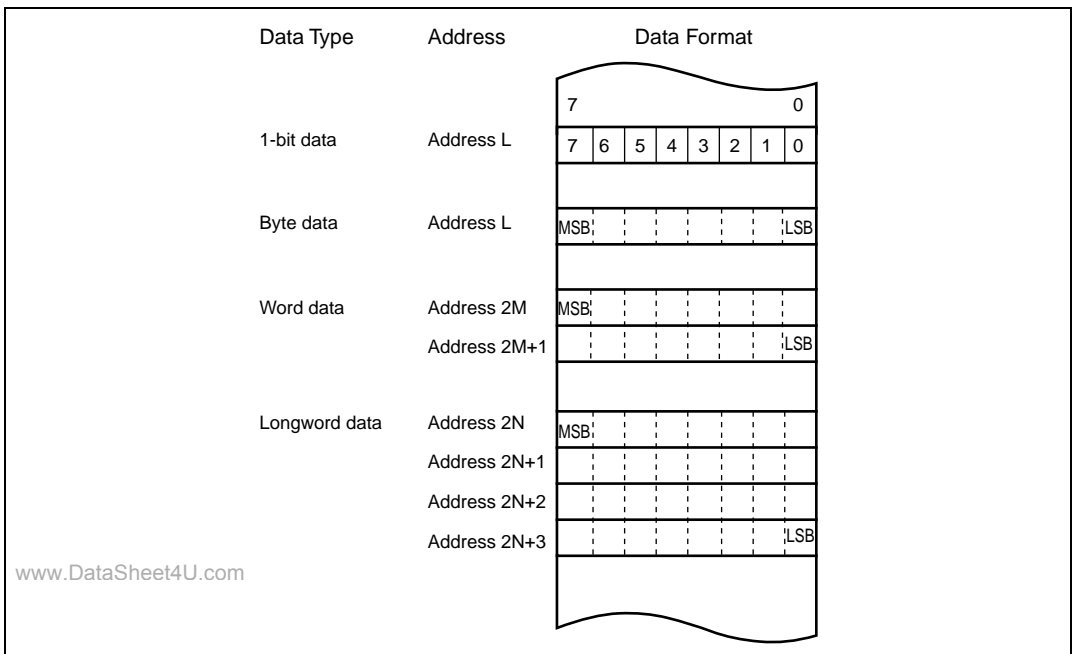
Data Type Address Data Format

7 0

1-bit data Address L 7 6 5 4 3 2 1 0

Byte data Address L MSB LSB

Word data Address 2M MSB

Address 2M+1 LSB

Longword data Address 2N MSB

Address 2N+1

Address 2N+2

Address 2N+3 LSB

www.DataSheet4U.com